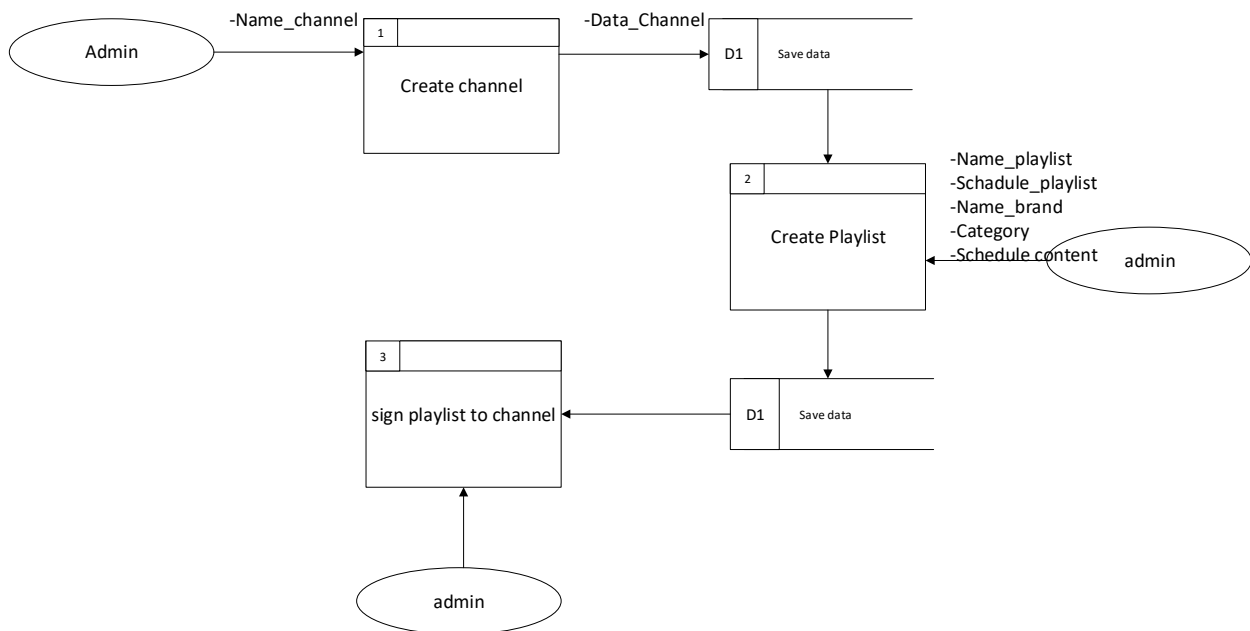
Admin

-Name_channel

1

Create channel

-Data_Channel

D1

Save data

2

Create Playlist

-Name_playlist
-Schadule_playlist
-Name_brand
-Category
-Schedule content

admin

3

sign playlist to channel

D1

Save data

admin